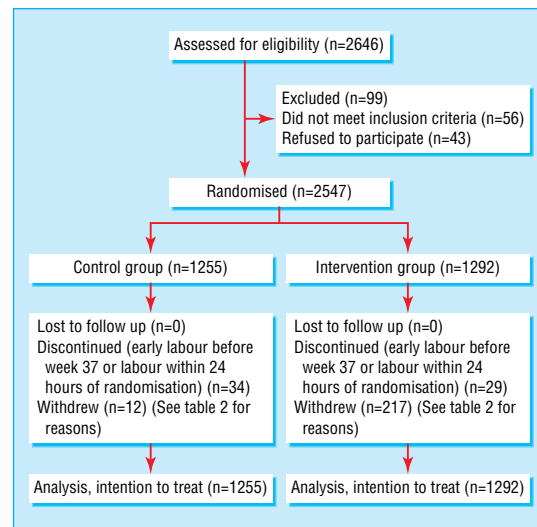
Assessed for eligibility (n=2646)

Excluded (n=99)
Did not meet inclusion criteria (n=56)
Refused to participate (n=43)

Randomised (n=2547)

Control group (n=1255)

Lost to follow up (n=0)
Discontinued (early labour before week 37 or labour within 24 hours of randomisation) (n=34)
Withdrew (n=12) (See table 2 for reasons)

Analysis, intention to treat (n=1255)

Intervention group (n=1292)

Lost to follow up (n=0)
Discontinued (early labour before week 37 or labour within 24 hours of randomisation) (n=29)
Withdrew (n=217) (See table 2 for reasons)

Analysis, intention to treat (n=1292)